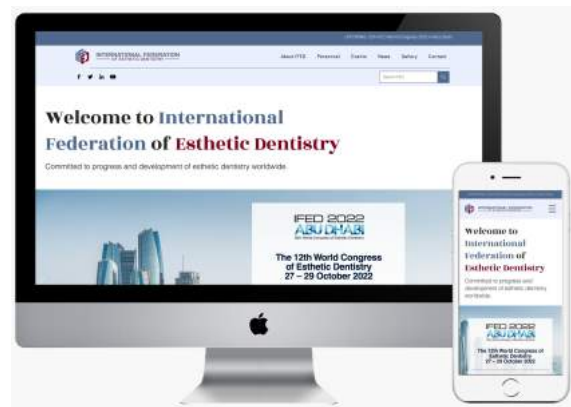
INTERNATIONAL FEDERATION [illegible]

About IFED Personnel Events News Gallery Contact

Welcome to International Federation of Esthetic Dentistry

Committed to progress and development of esthetic dentistry worldwide.

IFED 2022 ABU DHABI

The 12th World Congress of Esthetic Dentistry 27 – 29 October 2022

Welcome to International Federation of Esthetic Dentistry

Committed to progress and development of esthetic dentistry worldwide.

IFED 2022 ABU DHABI

The 12th World Congress of Esthetic Dentistry 27 – 29 October 2022